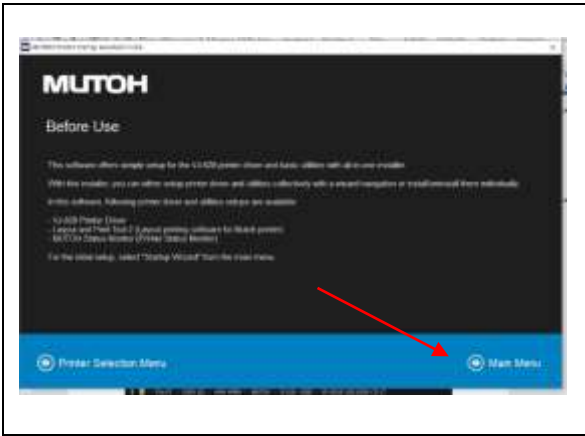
MUTOH

Before Use

This software offers simple setup for the VJ-628 printer driver and basic utilities with all-in-one installer.

With this installer, you can either setup printer driver and utilities collectively with a wizard navigation or install/uninstall them individually.

In this software, following printer driver and utilities setups are available.

- VJ-628 Printer Driver
- Layout and Print Tool 2 (Layout printing software for Mutoh printer)
- MUTOH Status Monitor (Printer Status Monitor)

For the initial setup, select "Startup Wizard" from the main menu.

Printer Selection Menu

Main Menu